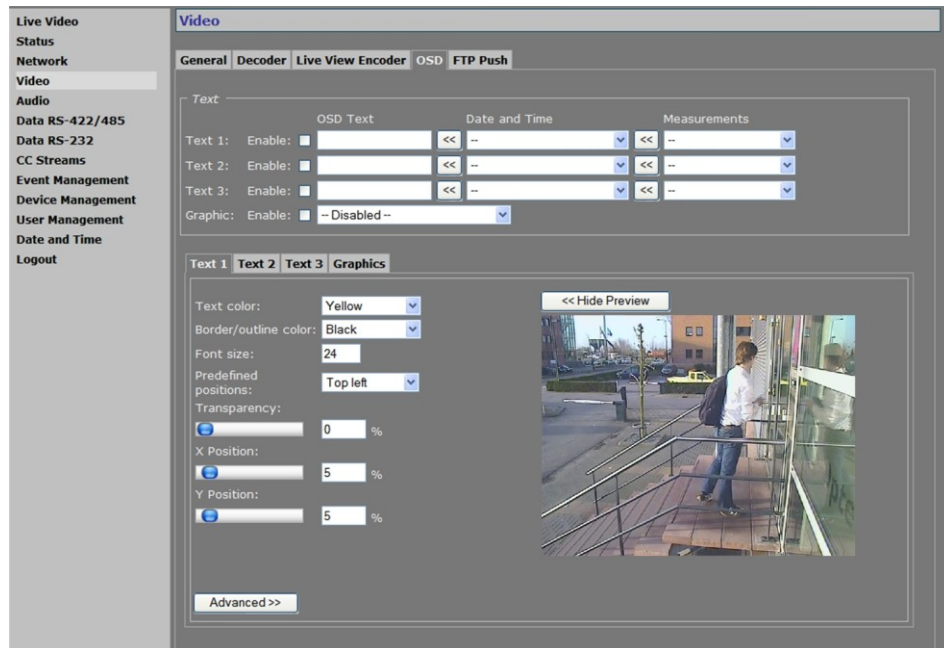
Live Video
Status
Network
Video
Audio
Data RS-422/485
Data RS-232
CC Streams
Event Management
Device Management
User Management
Date and Time
Logout

Video

General | Decoder | Live View Encoder | OSD | FTP Push

Text

| | | OSD Text | | Date and Time | | Measurements |
|---|---|---|---|---|---|---|
| Text 1: | Enable: | | << | -- | << | -- |
| Text 2: | Enable: | | << | -- | << | -- |
| Text 3: | Enable: | | << | -- | << | -- |
| Graphic: | Enable: | -- Disabled -- | | | | |

Text 1 | Text 2 | Text 3 | Graphics

Text color: Yellow
Border/outline color: Black
Font size: 24
Predefined positions: Top left
Transparency:
0 %
X Position:
5 %
Y Position:
5 %

<< Hide Preview

Advanced >>